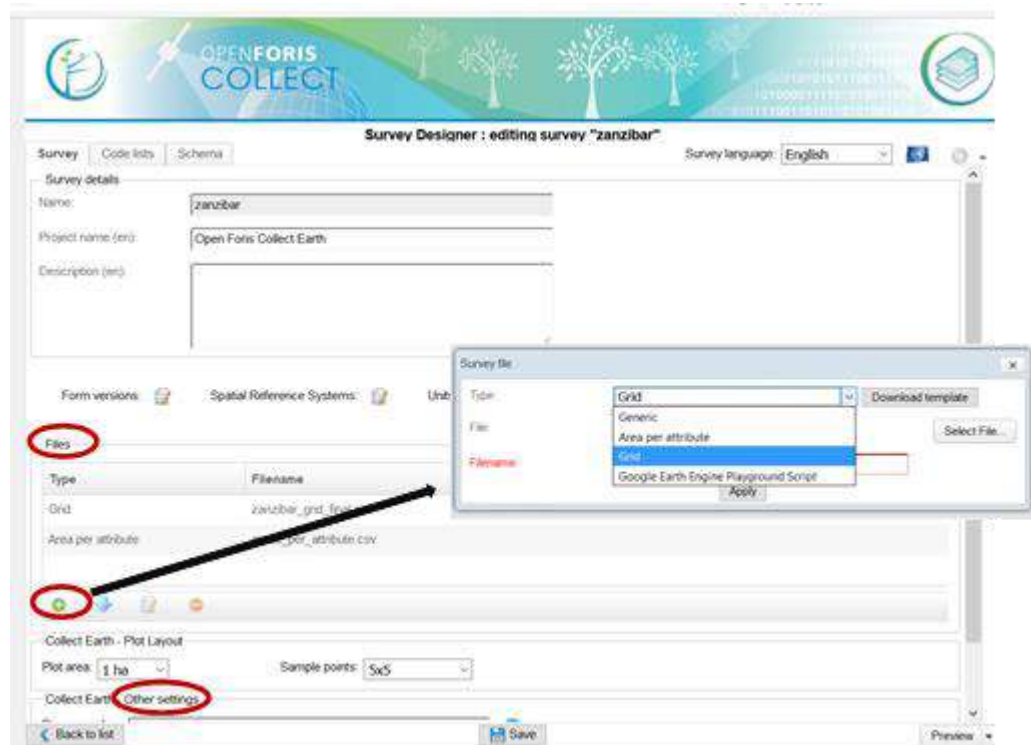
OPENFORIS COLLECT

Survey Designer : editing survey "zanzibar"

Survey | Code lists | Schema

Survey language: English

Survey details

Name: zanzibar

Project name (en): Open Foris Collect Earth

Description (en):

Form versions:

Spatial Reference Systems:

Unit

Files

| Type | Filename |
|---|---|
| Grid | zanzibar_grid_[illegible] |
| Area per attribute | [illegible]_per_attribute.csv |

Collect Earth - Plot Layout

Plot area: 1 ha

Sample points: 5x5

Collect Earth Other settings

Back to list

Save

Preview

Survey file

Type: Grid

Download template

File:

Select File...

Filename

Generic

Area per attribute

Grid

Google Earth Engine Playground Script

Apply